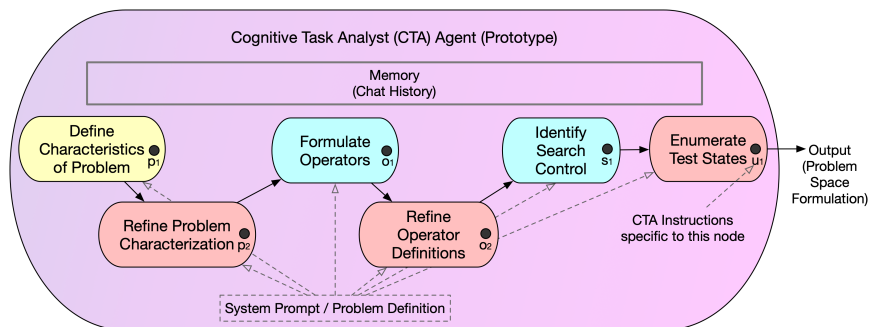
Cognitive Task Analyst (CTA) Agent (Prototype)

Memory
(Chat History)

Define Characteristics of Problem
$p_1$

Refine Problem Characterization
$p_2$

Formulate Operators
$o_1$

Refine Operator Definitions
$o_2$

Identify Search Control
$s_1$

Enumerate Test States
$u_1$

Output (Problem Space Formulation)

CTA Instructions specific to this node

System Prompt / Problem Definition